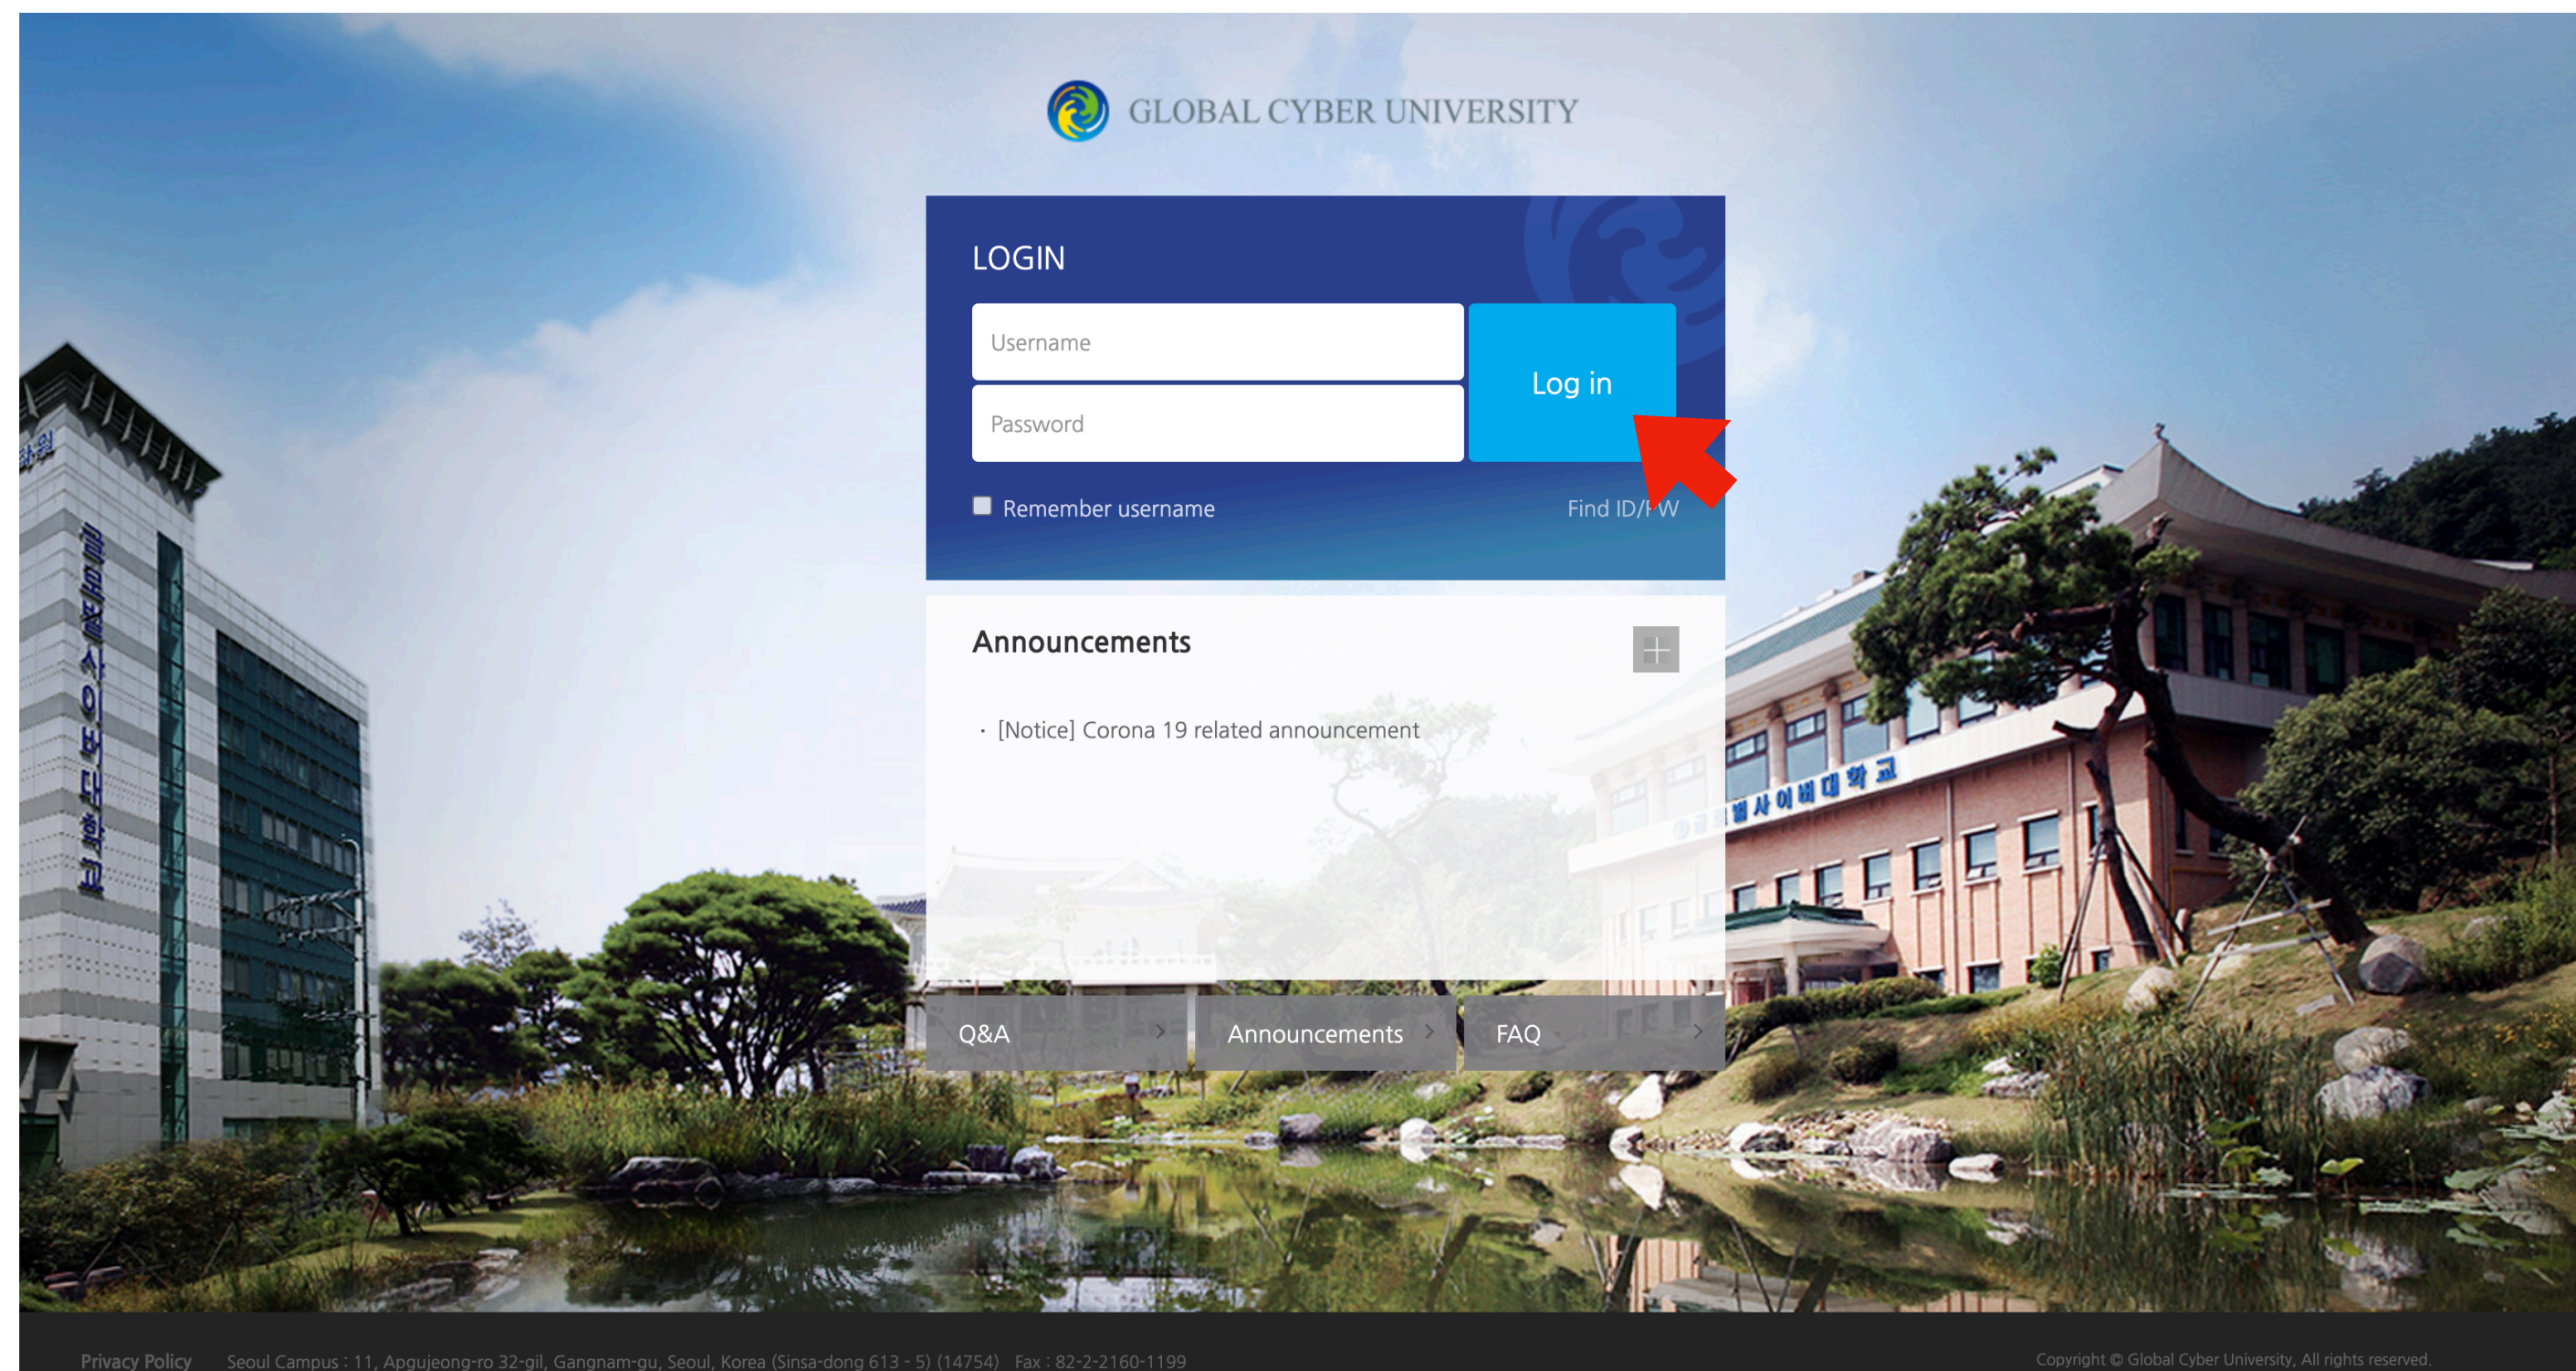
GLOBAL CYBER UNIVERSITY

LOGIN

Username

Password

Log in

Remember username

Find ID/PW

Announcements

· [Notice] Corona 19 related announcement

Q&A

Announcements

FAQ

글로벌사이버대학교

글로벌사이버대학교

Privacy Policy Seoul Campus : 11, Apgujeong-ro 32-gil, Gangnam-gu, Seoul, Korea (Sinsa-dong 613 - 5) (14754) Fax : 82-2-2160-1199

Copyright © Global Cyber University, All rights reserved.